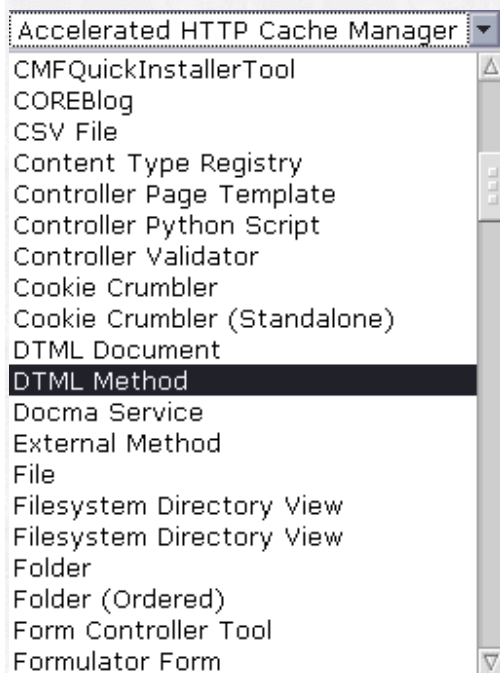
Accelerated HTTP Cache Manager
CMFQuickInstallerTool
COREBlog
CSV File
Content Type Registry
Controller Page Template
Controller Python Script
Controller Validator
Cookie Crumbler
Cookie Crumbler (Standalone)
DTML Document
DTML Method
Docma Service
External Method
File
Filesystem Directory View
Filesystem Directory View
Folder
Folder (Ordered)
Form Controller Tool
Formulator Form